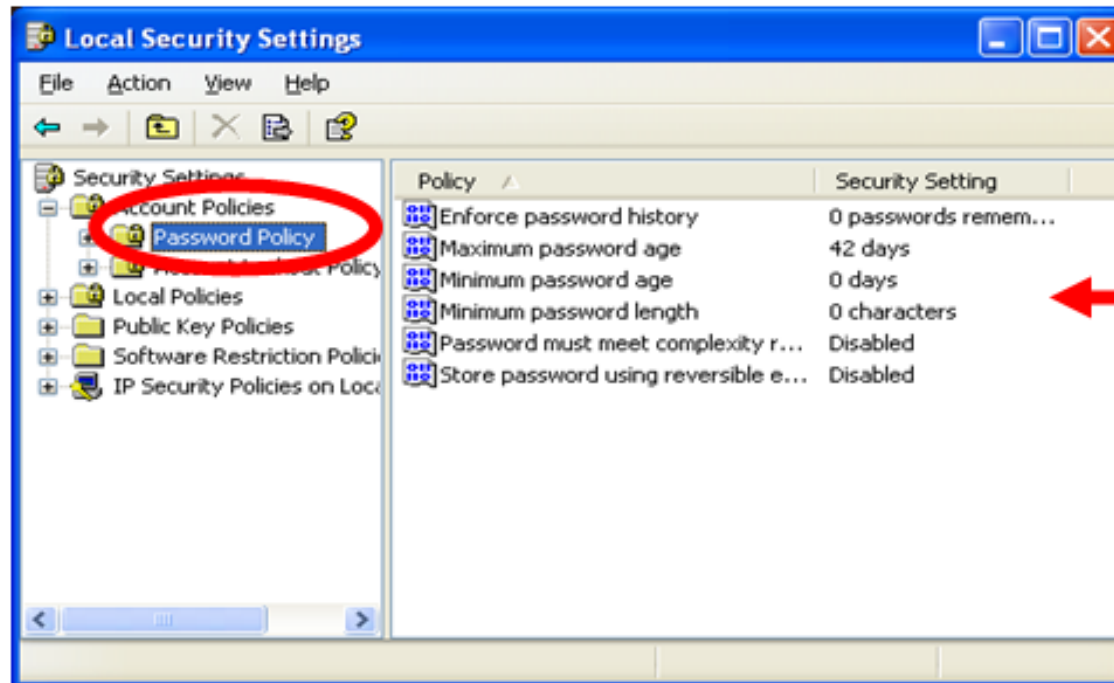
Local Security Settings

File Action View Help

Security Settings
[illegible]ccount Policies
Password Policy
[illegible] Policy
Local Policies
Public Key Policies
Software Restriction Polici
IP Security Policies on Loca

| Policy | Security Setting |
|---|---|
| Enforce password history | 0 passwords remem... |
| Maximum password age | 42 days |
| Minimum password age | 0 days |
| Minimum password length | 0 characters |
| Password must meet complexity r... | Disabled |
| Store password using reversible e... | Disabled |